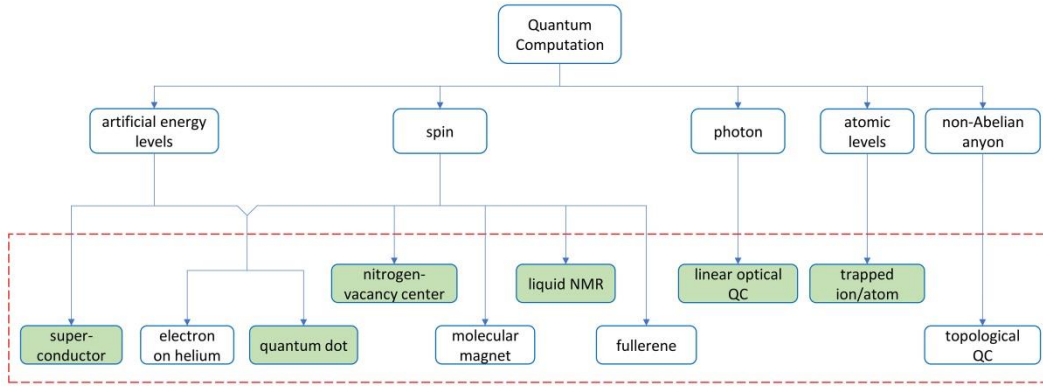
Quantum Computation

artificial energy levels

spin

photon

atomic levels

non-Abelian anyon

nitrogen-vacancy center

liquid NMR

linear optical QC

trapped ion/atom

super-conductor

electron on helium

quantum dot

molecular magnet

fullerene

topological QC